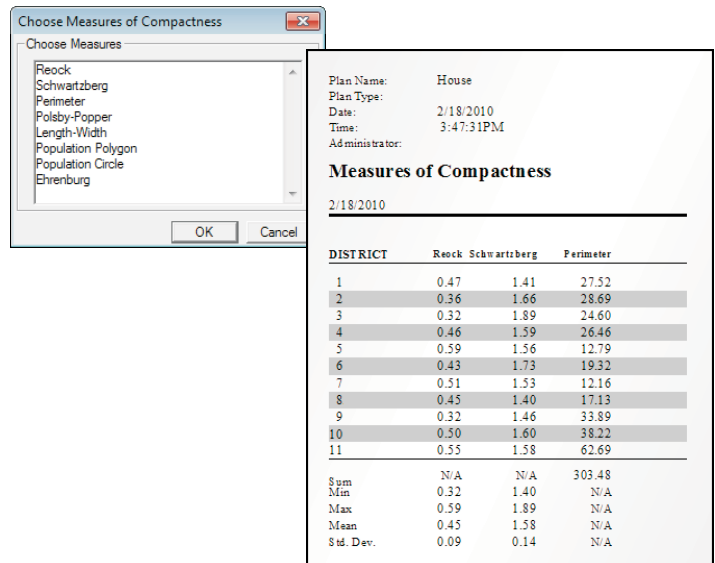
Choose Measures of Compactness

Choose Measures

Reock
Schwartzberg
Perimeter
Polsby-Popper
Length-Width
Population Polygon
Population Circle
Ehrenburg

OK

Cancel

Plan Name: House
Plan Type:
Date: 2/18/2010
Time: 3:47:31PM
Administrator:

Measures of Compactness

2/18/2010

| DISTRICT | Reock | Schwartzberg | Perimeter |
|---|---|---|---|
| 1 | 0.47 | 1.41 | 27.52 |
| 2 | 0.36 | 1.66 | 28.69 |
| 3 | 0.32 | 1.89 | 24.60 |
| 4 | 0.46 | 1.59 | 26.46 |
| 5 | 0.59 | 1.56 | 12.79 |
| 6 | 0.43 | 1.73 | 19.32 |
| 7 | 0.51 | 1.53 | 12.16 |
| 8 | 0.45 | 1.40 | 17.13 |
| 9 | 0.32 | 1.46 | 33.89 |
| 10 | 0.50 | 1.60 | 38.22 |
| 11 | 0.55 | 1.58 | 62.69 |
| Sum | N/A | N/A | 303.48 |
| Min | 0.32 | 1.40 | N/A |
| Max | 0.59 | 1.89 | N/A |
| Mean | 0.45 | 1.58 | N/A |
| Std. Dev. | 0.09 | 0.14 | N/A |